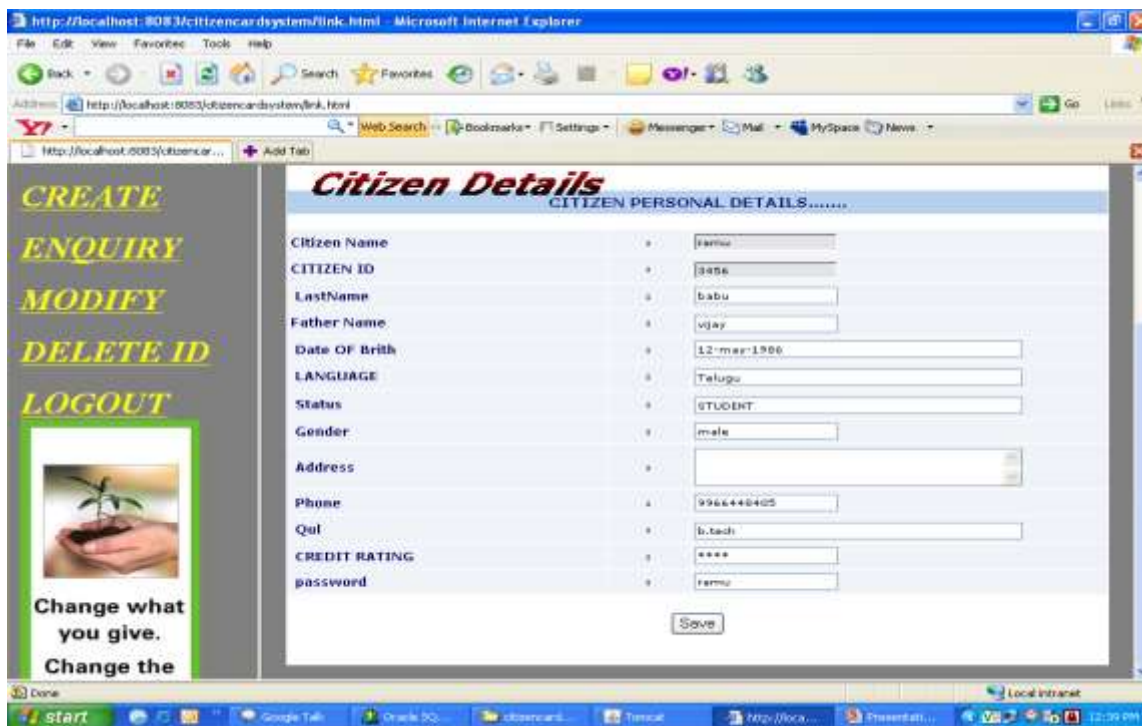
http://localhost:8083/citizencardsystem/link.html - Microsoft Internet Explorer

File Edit View Favorites Tools Help

Back Search Favorites

Address http://localhost:8083/citizencardsystem/link.html Go Links

Y! Web Search Bookmarks Settings Messenger Mail MySpace News

http://localhost:8083/citizencar... Add Tab

CREATE

ENQUIRY

MODIFY

DELETE ID

LOGOUT

Change what you give. Change the

Citizen Details

CITIZEN PERSONAL DETAILS.......

| | | |
|---|---|---|
| Citizen Name | : | ramu |
| CITIZEN ID | : | 3456 |
| LastName | : | babu |
| Father Name | : | vijay |
| Date OF Brith | : | 12-may-1986 |
| LANGUAGE | : | Telugu |
| Status | : | STUDENT |
| Gender | : | male |
| Address | : | |
| Phone | : | 9966440405 |
| Qul | : | b.tech |
| CREDIT RATING | : | **** |
| password | : | ramu |

Save

Done Local intranet

start Google Talk Oracle SQ... citizencard... Tomcat http://loca... Presentati... 12:39 PM